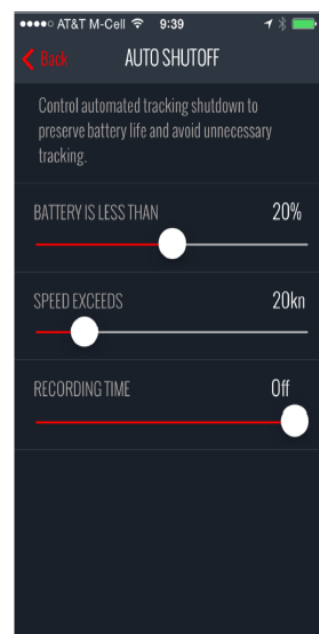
●●●●○ AT&T M-Cell 9:39

Back AUTO SHUTOFF

Control automated tracking shutdown to preserve battery life and avoid unnecessary tracking.

BATTERY IS LESS THAN 20%

SPEED EXCEEDS 20kn

RECORDING TIME Off